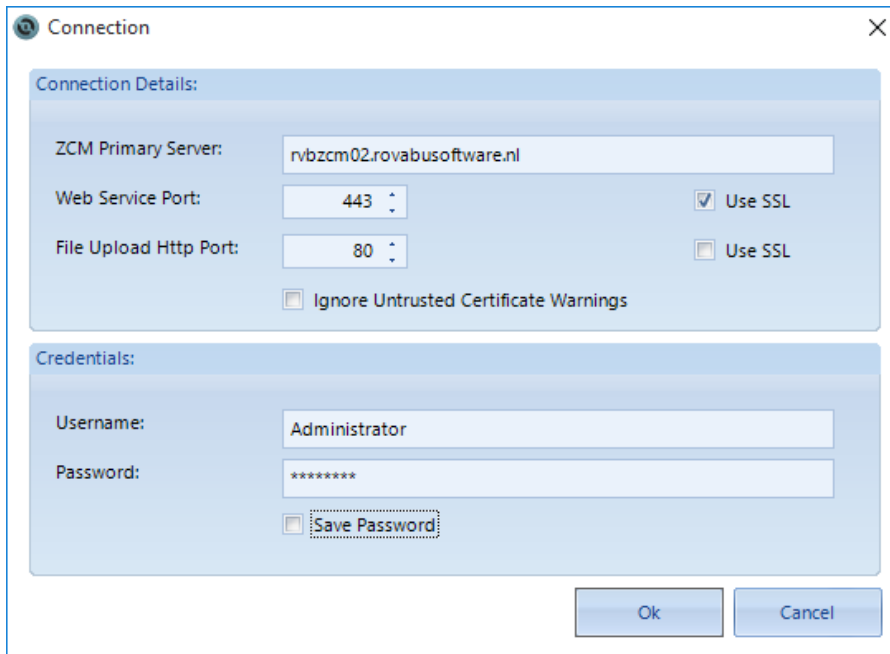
Connection

Connection Details:

ZCM Primary Server: rvbzcm02.rovabusoftware.nl

Web Service Port: 443

Use SSL

File Upload Http Port: 80

Use SSL

Ignore Untrusted Certificate Warnings

Credentials:

Username: Administrator

Password: ********

Save Password

Ok

Cancel